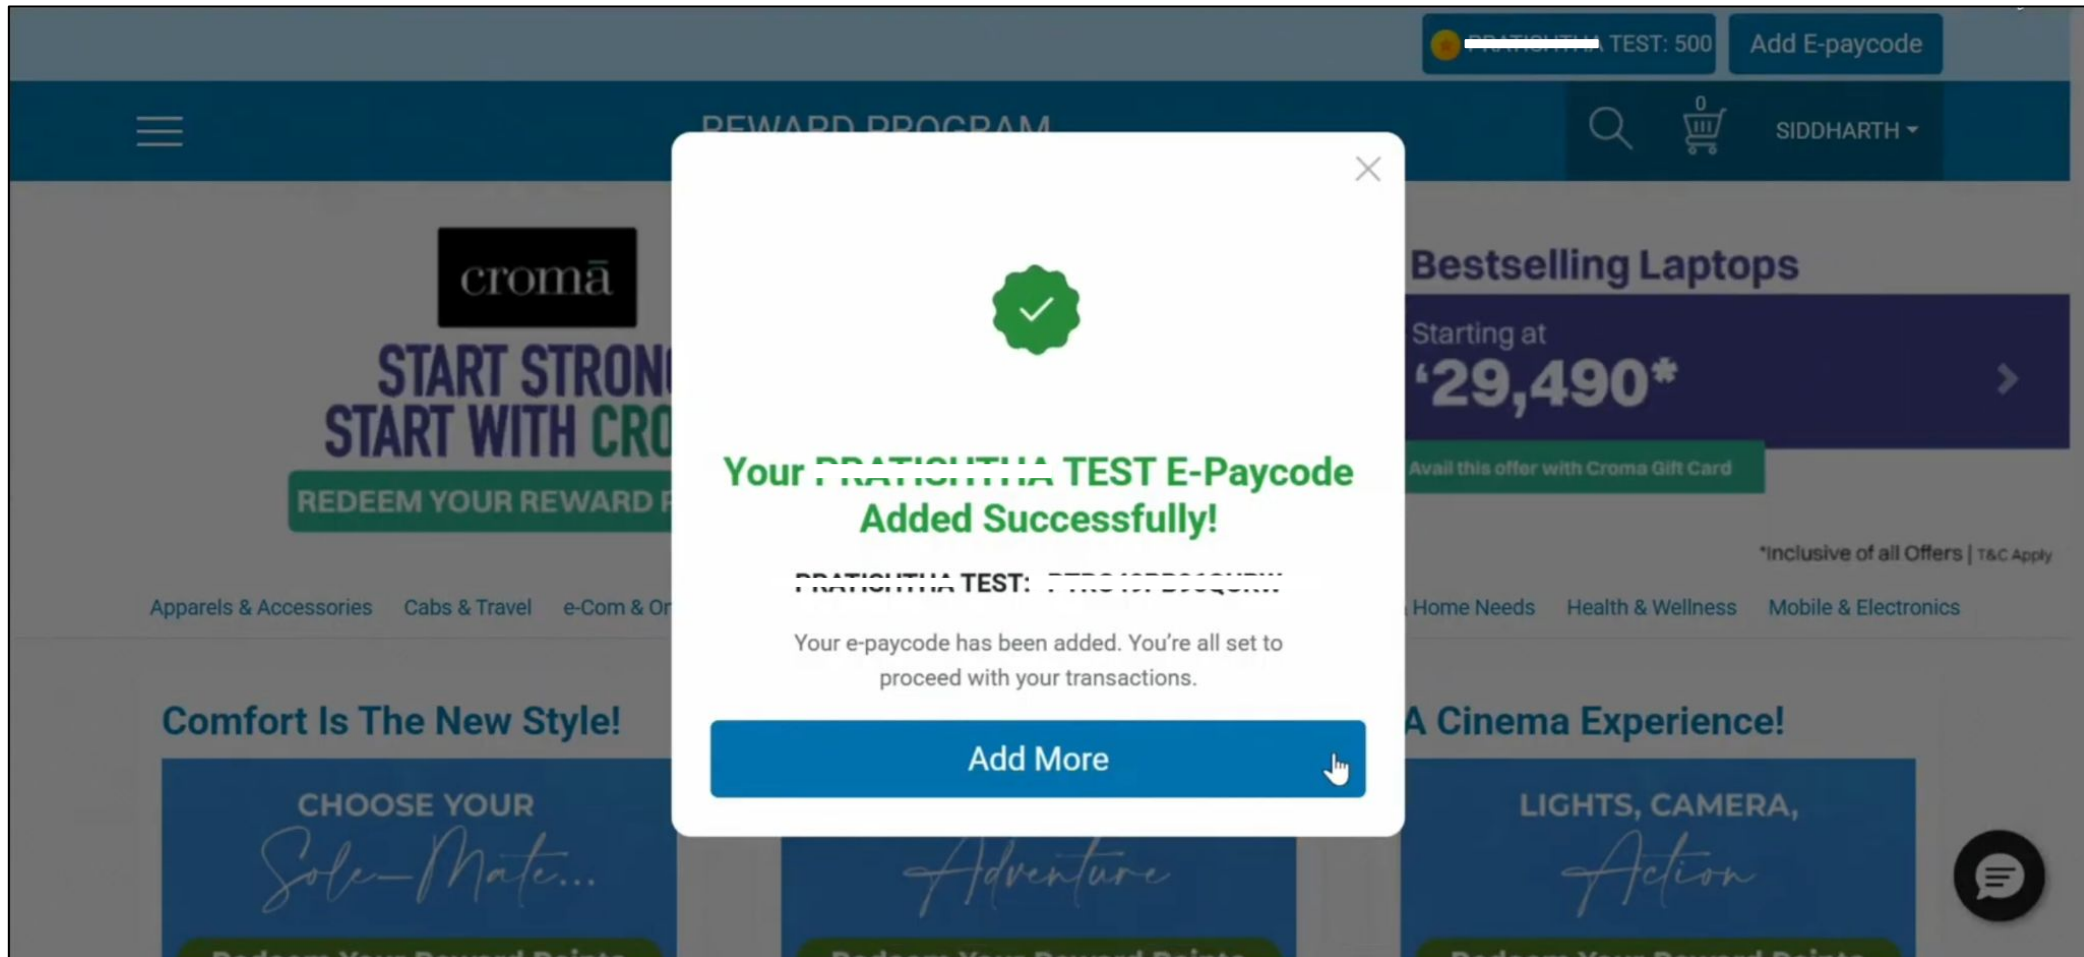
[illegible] TEST: 500 Add E-paycode

REWARD PROGRAM

0

SIDDHARTH

croma

START STRON
START WITH CRO
REDEEM YOUR REWARD P

Bestselling Laptops

Starting at
'29,490*

Avail this offer with Croma Gift Card

*Inclusive of all Offers | T&C Apply

Apparels & Accessories Cabs & Travel e-Com & Or Home Needs Health & Wellness Mobile & Electronics

Comfort Is The New Style!

A Cinema Experience!

CHOOSE YOUR
Sole-Mate...

Adventure

LIGHTS, CAMERA,
Action

Your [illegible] TEST E-Paycode Added Successfully!

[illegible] TEST: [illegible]

Your e-paycode has been added. You're all set to proceed with your transactions.

Add More